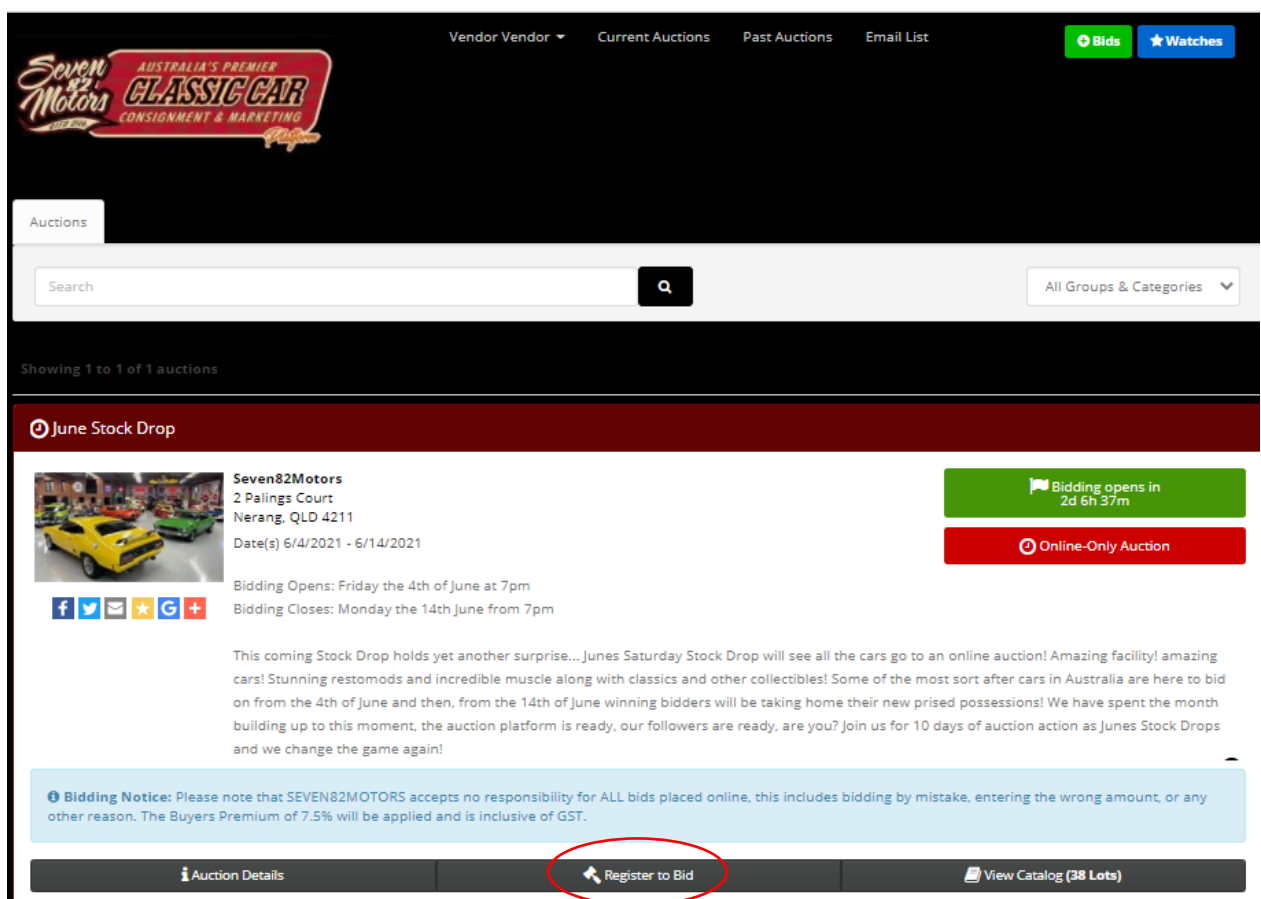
Seven 82 Motors EST 2016 AUSTRALIA'S PREMIER CLASSIC CAR CONSIGNMENT & MARKETING Platform

Vendor Vendor Current Auctions Past Auctions Email List

Bids Watches

Auctions

Search

All Groups & Categories

Showing 1 to 1 of 1 auctions

June Stock Drop

Seven82Motors
2 Palings Court
Nerang, QLD 4211
Date(s) 6/4/2021 - 6/14/2021

Bidding Opens: Friday the 4th of June at 7pm
Bidding Closes: Monday the 14th June from 7pm

This coming Stock Drop holds yet another surprise... Junes Saturday Stock Drop will see all the cars go to an online auction! Amazing facility! amazing cars! Stunning restomods and incredible muscle along with classics and other collectibles! Some of the most sort after cars in Australia are here to bid on from the 4th of June and then, from the 14th of June winning bidders will be taking home their new prised possessions! We have spent the month building up to this moment, the auction platform is ready, our followers are ready, are you? Join us for 10 days of auction action as Junes Stock Drops and we change the game again!

Bidding opens in 2d 6h 37m

Online-Only Auction

Bidding Notice: Please note that SEVEN82MOTORS accepts no responsibility for ALL bids placed online, this includes bidding by mistake, entering the wrong amount, or any other reason. The Buyers Premium of 7.5% will be applied and is inclusive of GST.

Auction Details Register to Bid View Catalog (38 Lots)